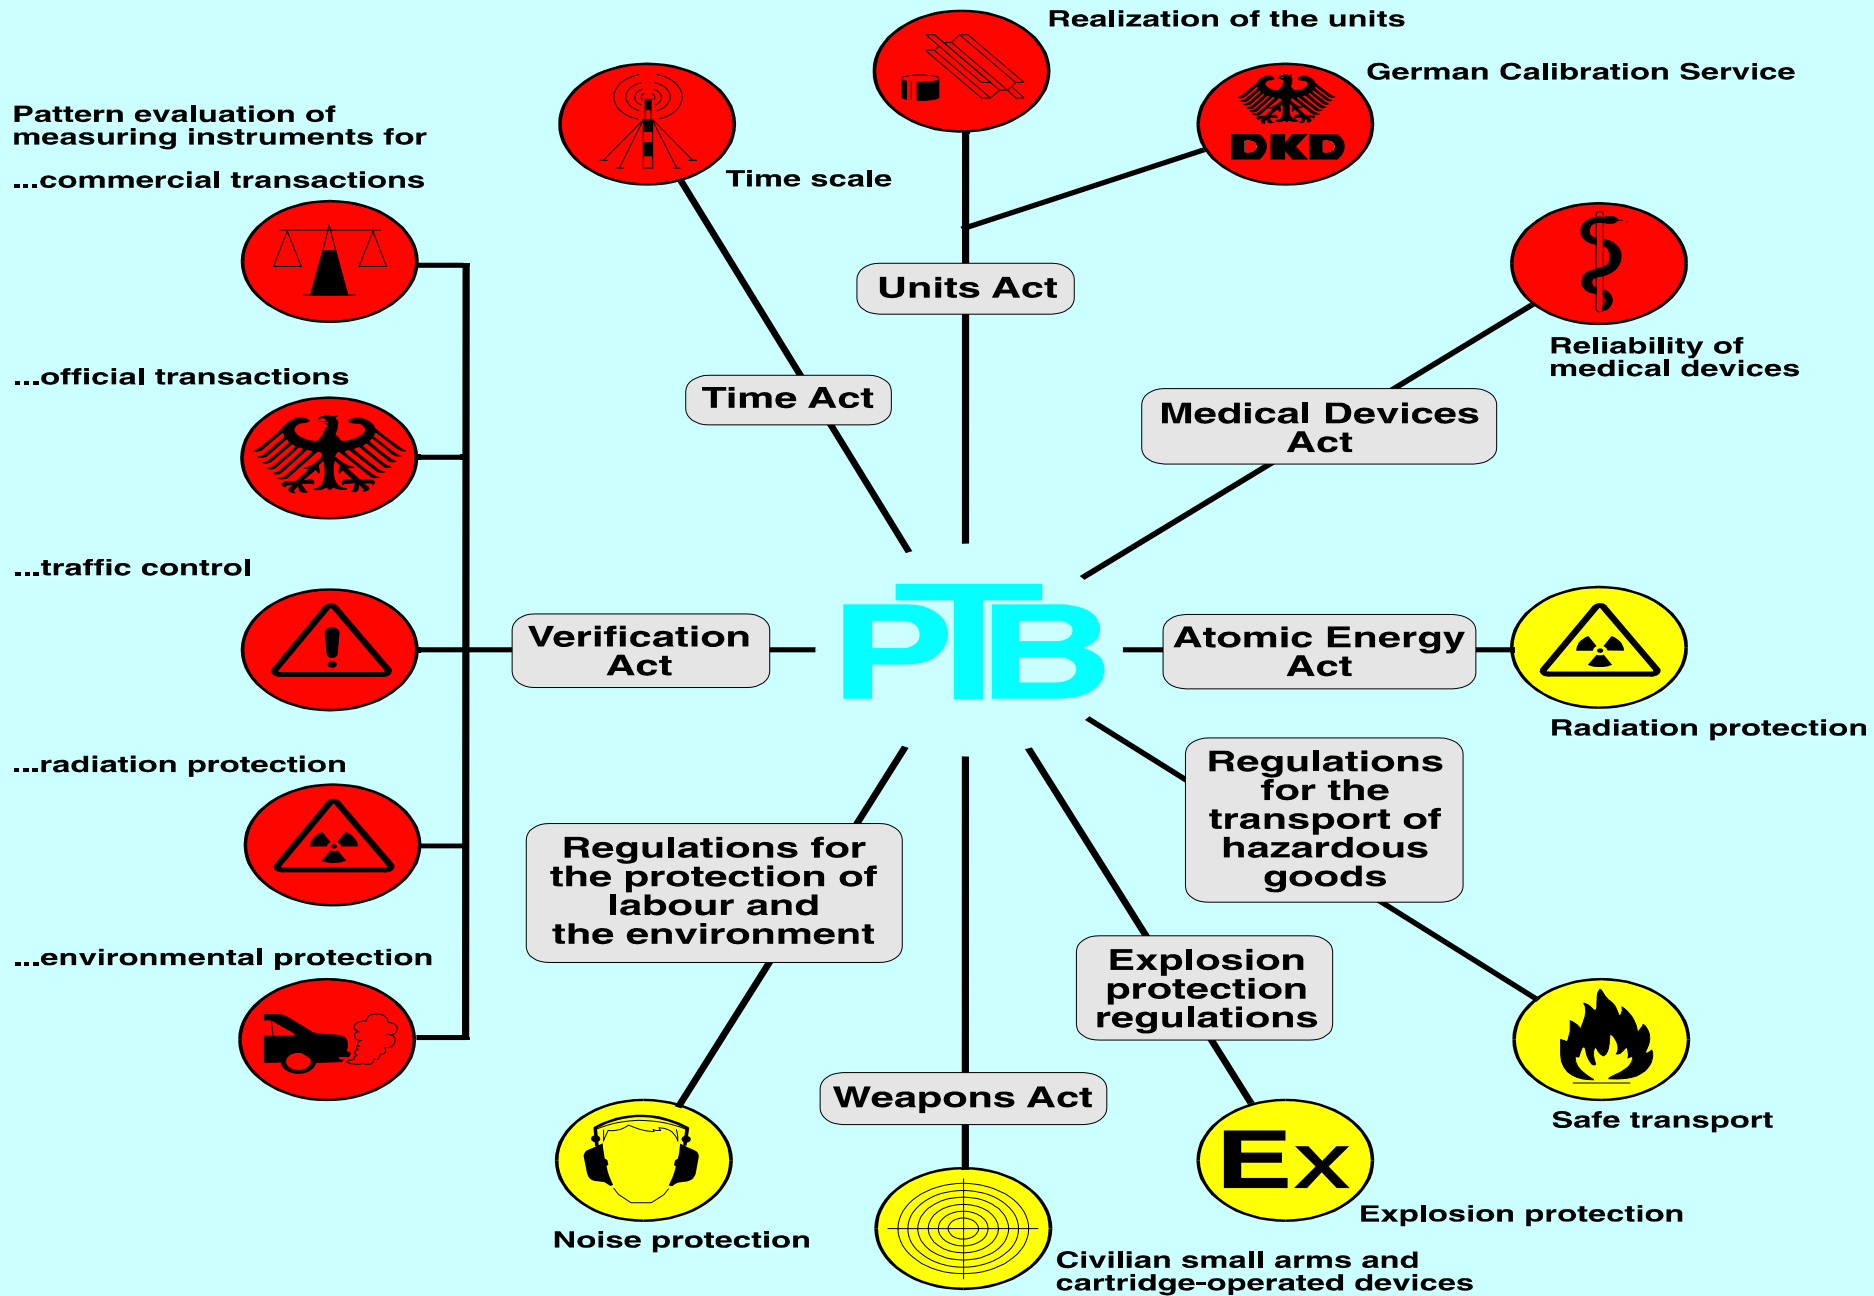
Realization of the units

German Calibration Service

DKD

Pattern evaluation of measuring instruments for

...commercial transactions

Time scale

Units Act

Reliability of medical devices

...official transactions

Time Act

Medical Devices Act

...traffic control

Verification Act

PTB

Atomic Energy Act

Radiation protection

...radiation protection

Regulations for the transport of hazardous goods

Regulations for the protection of labour and the environment

...environmental protection

Explosion protection regulations

Safe transport

Weapons Act

Ex

Noise protection

Explosion protection

Civilian small arms and cartridge-operated devices